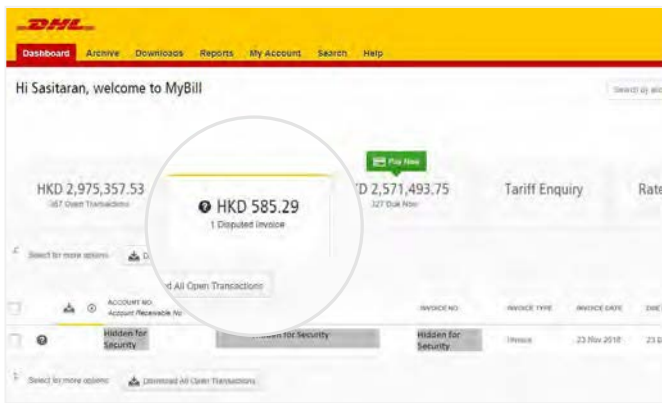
DHL

Dashboard Archive Downloads Reports My Account Search Help

Hi Sasitaran, welcome to MyBill

Search by all

Pay Now

HKD 2,975,357.53
367 Open Transactions

HKD 585.29
1 Disputed Invoice

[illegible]D 2,571,493.75
327 Due Now

Tariff Enquiry

Rate

Select for more options D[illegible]

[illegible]d All Open Transactions

ACCOUNT NO.
Account Receivable No

INVOICE NO

INVOICE TYPE

INVOICE DATE

DUE

Hidden for Security

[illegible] for Security

Hidden for Security

Invoice

23 Nov 2018

23 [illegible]

Select for more options

Download All Open Transactions